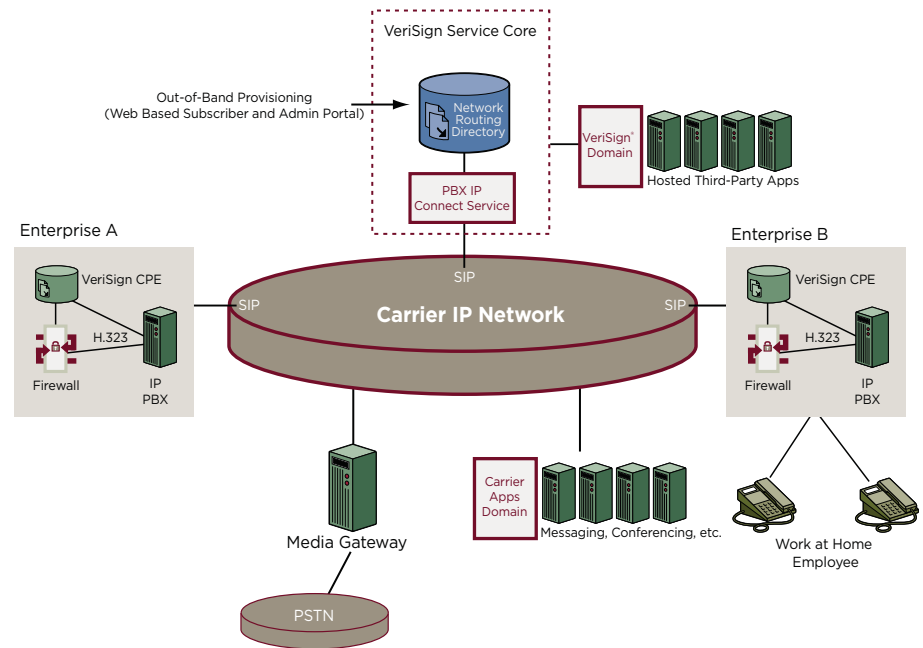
VeriSign Service Core

Out-of-Band Provisioning
(Web Based Subscriber and Admin Portal)

Network Routing Directory

PBX IP Connect Service

VeriSign® Domain

Hosted Third-Party Apps

Enterprise A

VeriSign CPE

H.323

Firewall

IP PBX

SIP

SIP

Carrier IP Network

SIP

Enterprise B

VeriSign CPE

H.323

Firewall

IP PBX

Media Gateway

Carrier Apps Domain

Messaging, Conferencing, etc.

Work at Home Employee

PSTN